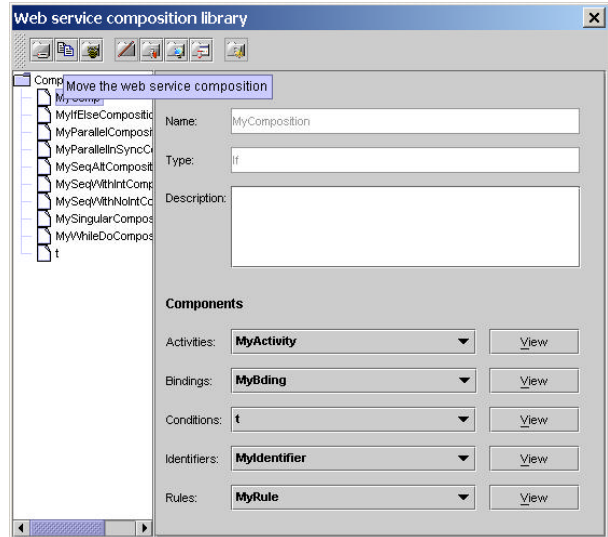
Web service composition library

Comp
Move the web service composition
MyComp
MyIfElseCompositic
MyParallelComposi
MyParallelInSyncC
MySeqAltComposit
MySeqWithIntComp
MySeqWithNoIntC
MySingularCompos
MyWhileDoCompos
t

Name: MyComposition

Type: If

Description:

Components

Activities: MyActivity View

Bindings: MyBding View

Conditions: t View

Identifiers: MyIdentifier View

Rules: MyRule View